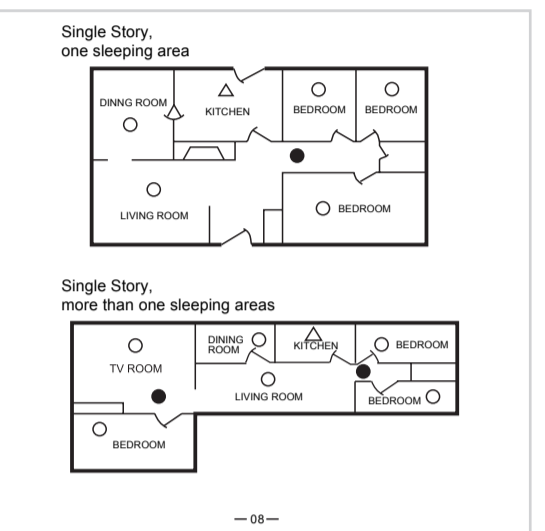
Single Story,
one sleeping area

DINNG ROOM

KITCHEN

BEDROOM

BEDROOM

LIVING ROOM

BEDROOM

Single Story,
more than one sleeping areas

TV ROOM

DINING ROOM

KITCHEN

BEDROOM

LIVING ROOM

BEDROOM

BEDROOM

— 08 —